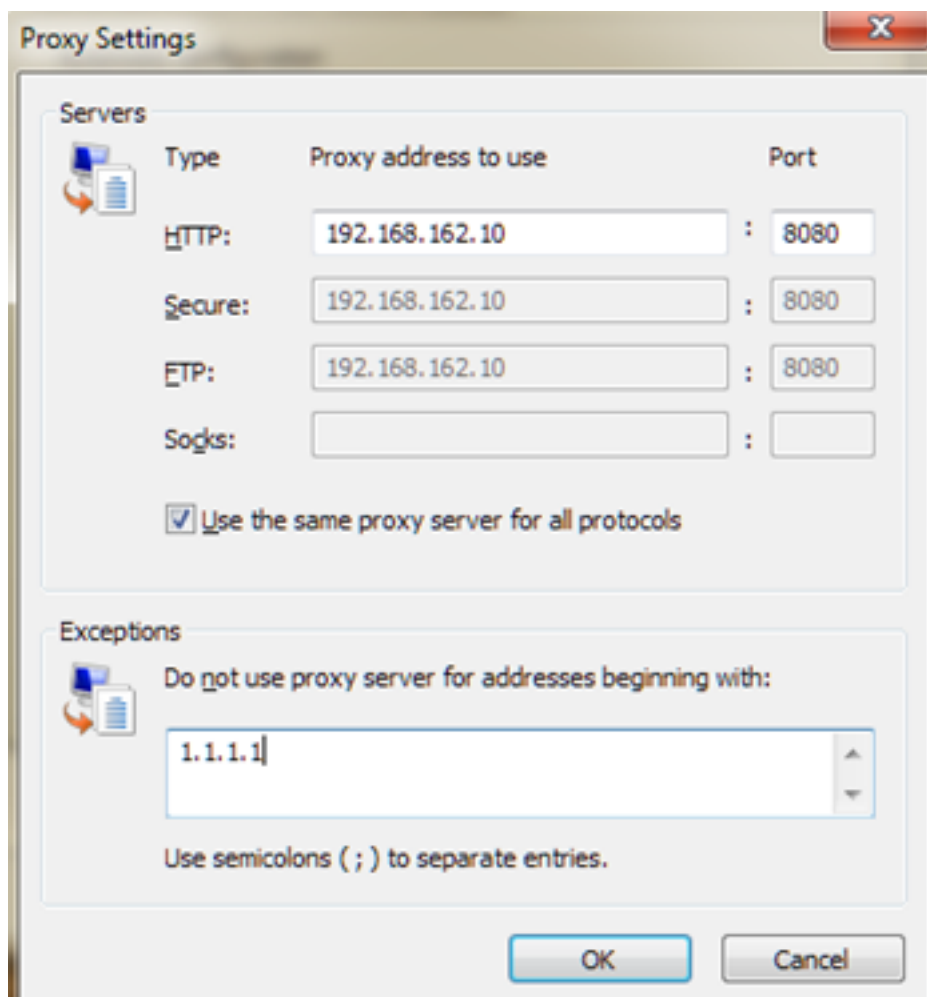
Proxy Settings

Servers

| Type | Proxy address to use | | Port |
|---|---|---|---|
| HTTP: | 192.168.162.10 | : | 8080 |
| Secure: | 192.168.162.10 | : | 8080 |
| FTP: | 192.168.162.10 | : | 8080 |
| Socks: | | : | |

Use the same proxy server for all protocols

Exceptions

Do not use proxy server for addresses beginning with:

1.1.1.1

Use semicolons ( ; ) to separate entries.

OK Cancel